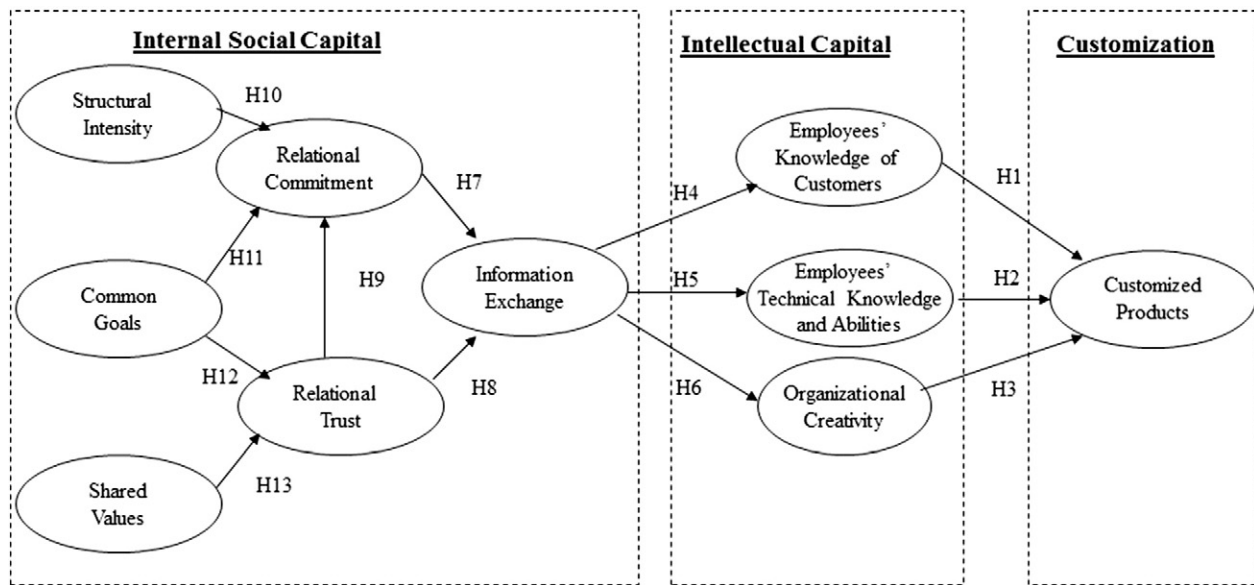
Internal Social Capital

Structural Intensity

H10

Relational Commitment

H7

H11

Common Goals

H9

Information Exchange

H12

Relational Trust

H8

Shared Values

H13

Intellectual Capital

H4

Employees' Knowledge of Customers

H5

Employees' Technical Knowledge and Abilities

H6

Organizational Creativity

Customization

H1

H2

Customized Products

H3